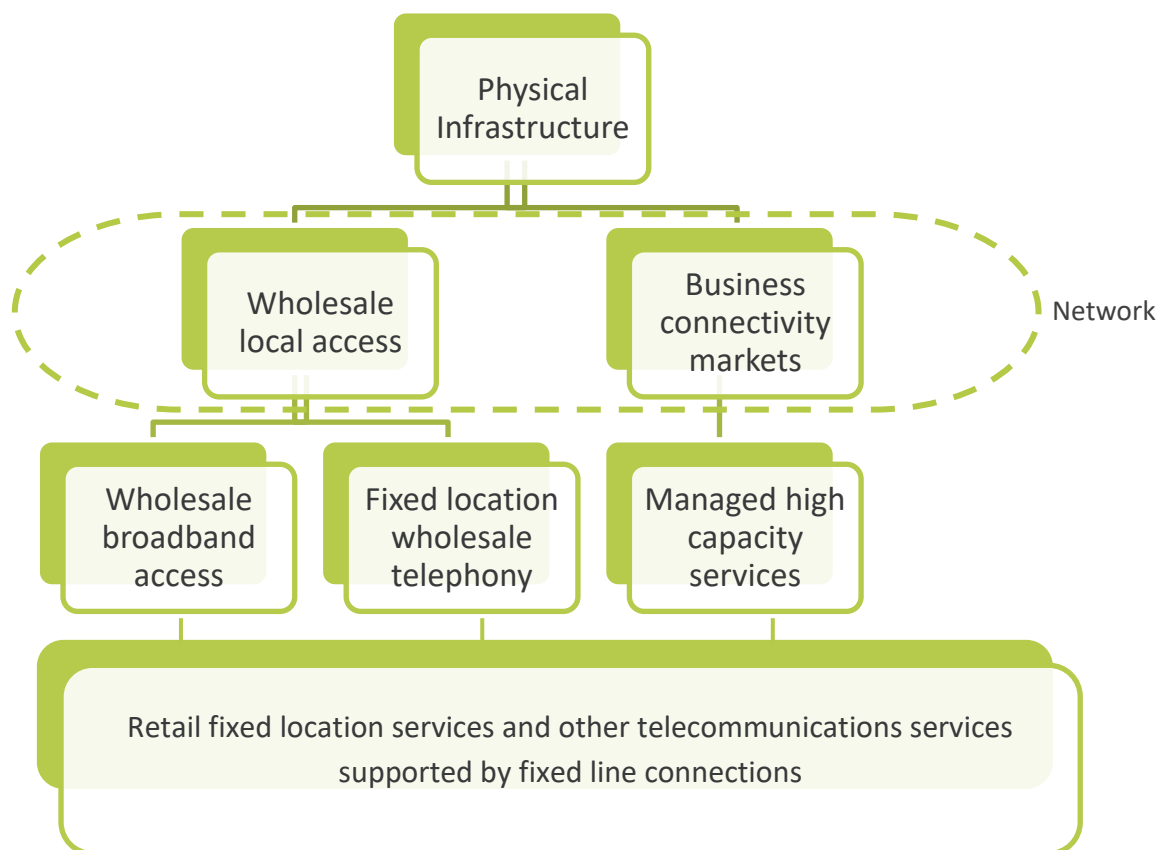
Physical Infrastructure

Wholesale local access

Business connectivity markets

Network

Wholesale broadband access

Fixed location wholesale telephony

Managed high capacity services

Retail fixed location services and other telecommunications services supported by fixed line connections